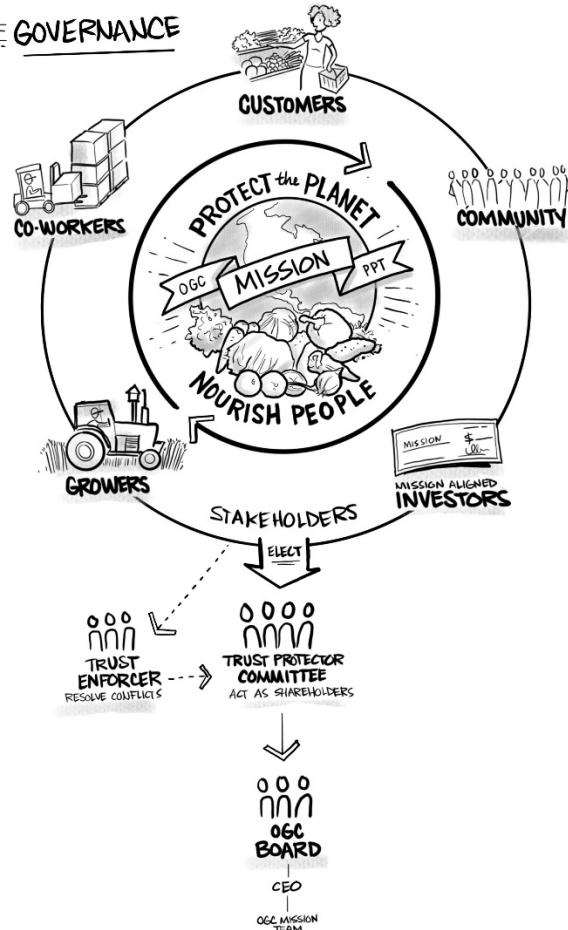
GOVERNANCE

CUSTOMERS

CO-WORKERS

COMMUNITY

PROTECT the PLANET

OGC MISSION PPT

NOURISH PEOPLE

GROWERS

MISSION $

MISSION ALIGNED INVESTORS

STAKEHOLDERS

ELECT

TRUST ENFORCER
RESOLVE CONFLICTS

TRUST PROTECTOR COMMITTEE
ACT AS SHAREHOLDERS

OGC BOARD

CEO

OGC MISSION TEAM